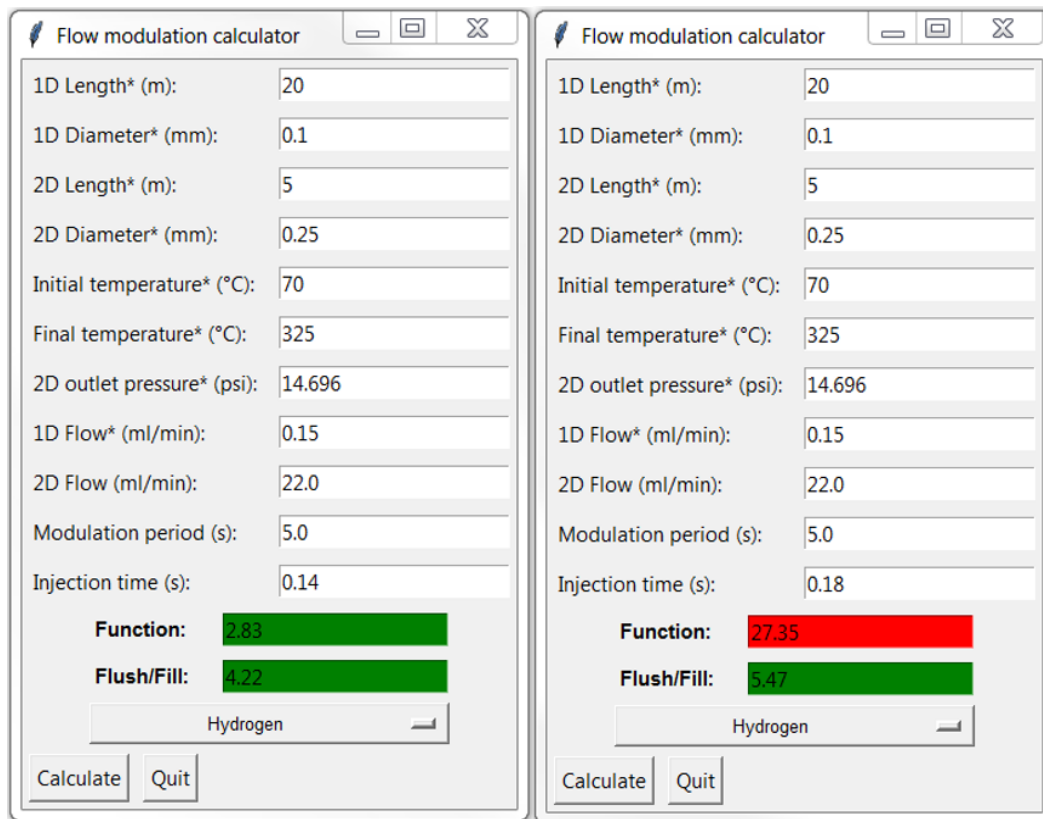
Flow modulation calculator

1D Length* (m): 20
1D Diameter* (mm): 0.1
2D Length* (m): 5
2D Diameter* (mm): 0.25
Initial temperature* (°C): 70
Final temperature* (°C): 325
2D outlet pressure* (psi): 14.696
1D Flow* (ml/min): 0.15
2D Flow (ml/min): 22.0
Modulation period (s): 5.0
Injection time (s): 0.14
Function: 2.83
Flush/Fill: 4.22
Hydrogen
Calculate
Quit

Flow modulation calculator

1D Length* (m): 20
1D Diameter* (mm): 0.1
2D Length* (m): 5
2D Diameter* (mm): 0.25
Initial temperature* (°C): 70
Final temperature* (°C): 325
2D outlet pressure* (psi): 14.696
1D Flow* (ml/min): 0.15
2D Flow (ml/min): 22.0
Modulation period (s): 5.0
Injection time (s): 0.18
Function: 27.35
Flush/Fill: 5.47
Hydrogen
Calculate
Quit